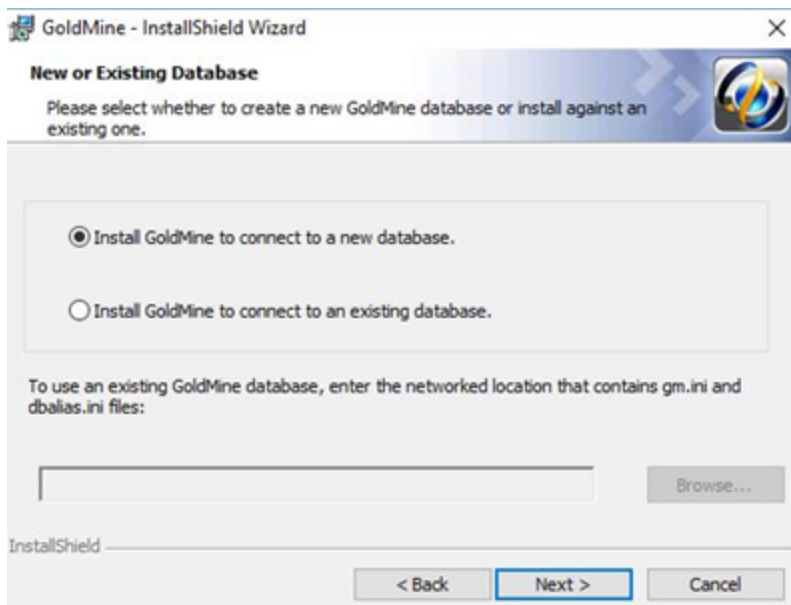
GoldMine - InstallShield Wizard
×

New or Existing Database

Please select whether to create a new GoldMine database or install against an existing one.

Install GoldMine to connect to a new database.

Install GoldMine to connect to an existing database.

To use an existing GoldMine database, enter the networked location that contains gm.ini and dbalias.ini files:

Browse...

InstallShield

< Back
Next >
Cancel